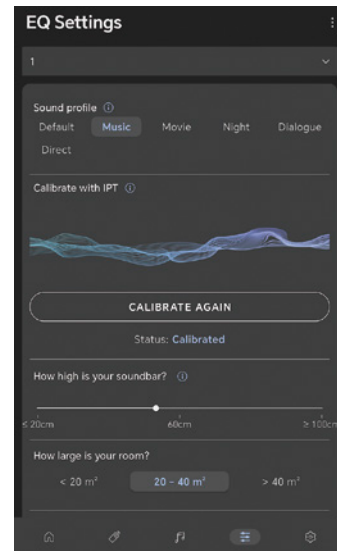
EQ Settings

1

Sound profile ⓘ

Default Music Movie Night Dialogue Direct

Calibrate with IPT ⓘ

CALIBRATE AGAIN

Status: Calibrated

How high is your soundbar? ⓘ

≤ 20cm 60cm ≥ 100cm

How large is your room?

< 20 m² 20 – 40 m² > 40 m²